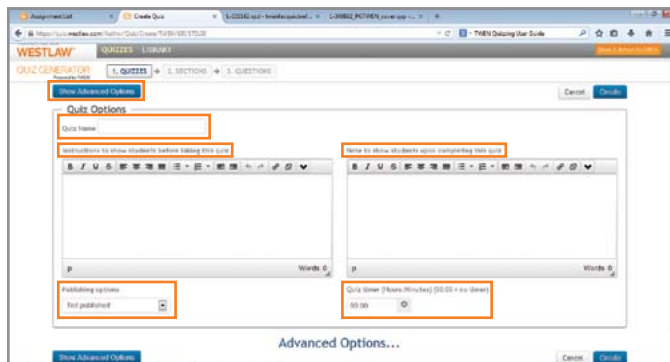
Assignment List
Create Quiz
L-333142.qsd - bnwfauquizbref...
L-349862_PGTWEN_cover.qsp - ...
https://quiz.westlaw.com/twdm/Quiz/Create/TWEN/08/37539
TWEN Quizzing User Guide
WESTLAW
QUIZZES
LIBRARY
Back 2 Action In TWEN
QUIZ GENERATOR
Powered by TWEN
1. QUIZZES
2. SECTIONS
3. QUESTIONS
Show Advanced Options
Cancel
Create
Quiz Options
Quiz Name
Instructions to show students before taking this quiz
Note to show students upon completing this quiz
p
Words: 0
p
Words: 0
Publishing options
Not published
Quiz timer (Hours:Minutes) (00:00 = no timer)
00:00
Advanced Options...
Show Advanced Options
Cancel
Create